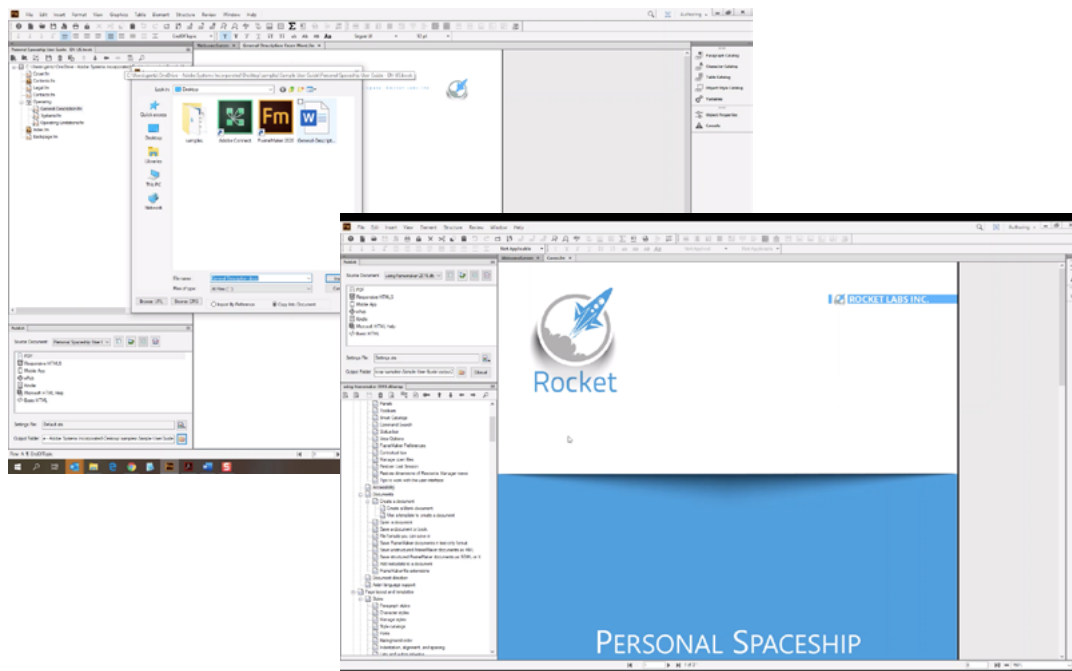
File Edit Insert Format View Graphics Table Element Structure Review Window Help

Authoring

Personal Spaceship User Guide - EN US.book

Cover.fm
Contents.fm
Legal.fm
Contacts.fm
Operating
General Description.fm
Systems.fm
Operating Limitations.fm
Index.fm
Backpage.fm

Look in: Desktop

Quick access
Desktop
Libraries
This PC
Network

samples
Adobe Connect
FrameMaker 2019
General Descript...

File name:
Files of type:

Browse...
Import By Reference
Copy Into Document

Publish
Source Document: Personal Spaceship User G
PDF
Responsive HTML5
Mobile App
ePub
Kindle
Microsoft HTML Help
Basic HTML

Settings File: Default.sts
Output Folder:

Paragraph Catalog
Character Catalog
Table Catalog
Import Style Catalog
Variables
Object Properties
Console

File Edit Insert View Element Structure Review Window Help

Authoring

Publish
Source Document:
PDF
Responsive HTML5
Mobile App
ePub
Kindle
Microsoft HTML Help
Basic HTML

Settings File: Settings.sts
Output Folder:

Panels
Toolbars
Smart Catalogs
Command Search
Dialog Box
View Options
FrameMaker Preferences
Contextual box
Manage user files
Restore Last Session
Restore dimensions of Resource Manager views
Tips to work with the user interface
Accessibility
Documents
Create a document
Create a blank document
Use a template to create a document
Open a document
Open a document or book
File formats you can save in
Save FrameMaker documents in text only format
Save unstructured FrameMaker documents as XML
Save structured FrameMaker documents as XML
Add metadata to a document
FrameMaker file extensions
Document direction
Asian language support
Page layout and templates
Styles
Paragraph styles
Character styles
Manage styles
Style catalogs
Fonts
Background color
Indentation, alignment, and spacing

ROCKET LABS INC.

Rocket

PERSONAL SPACESHIP